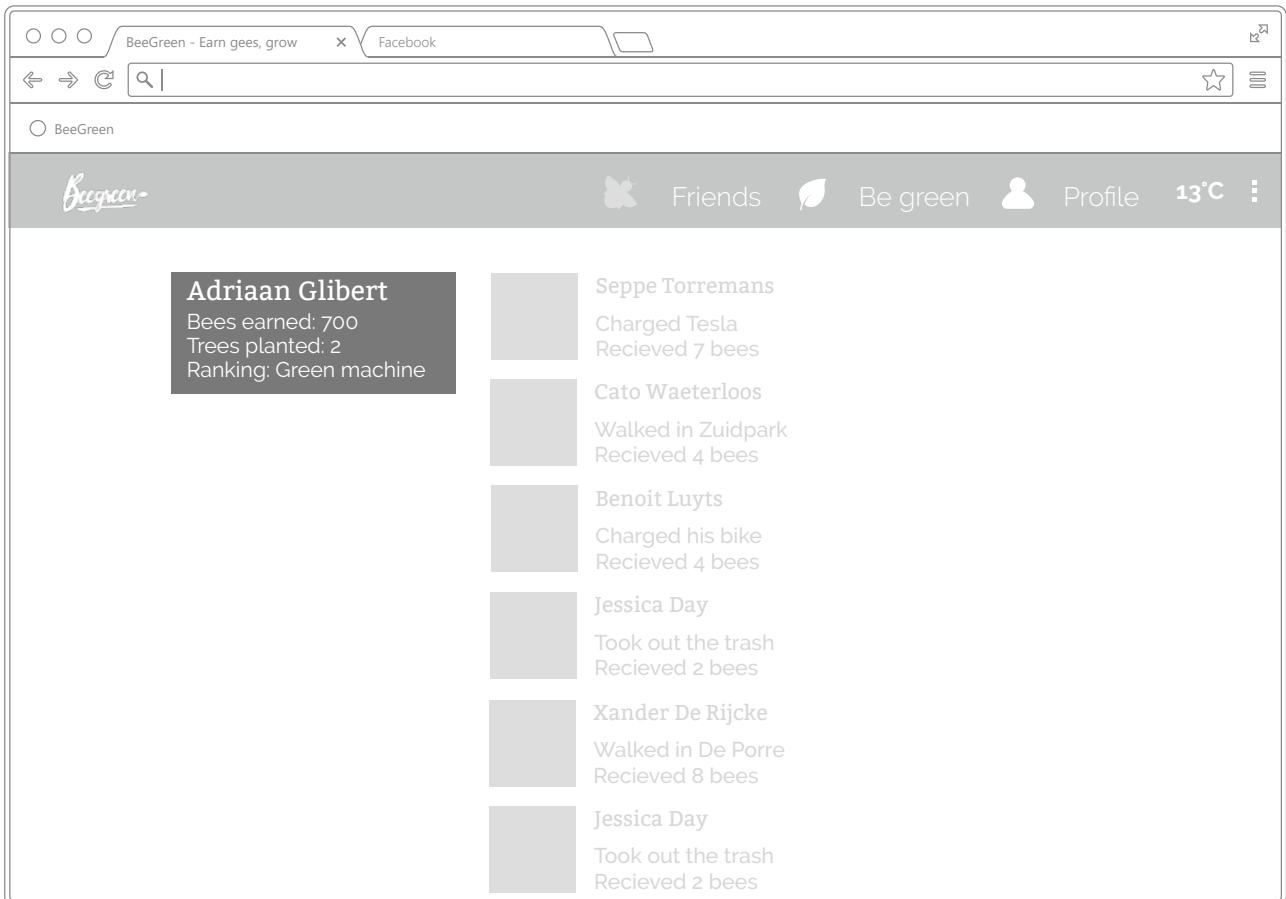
BeeGreen - Earn gees, grow
Facebook

BeeGreen

Beegreen

Friends Be green Profile 13°C

Adriaan Glibert
Bees earned: 700
Trees planted: 2
Ranking: Green machine

Seppe Torremans
Charged Tesla
Recieved 7 bees

Cato Waeterloos
Walked in Zuidpark
Recieved 4 bees

Benoit Luyts
Charged his bike
Recieved 4 bees

Jessica Day
Took out the trash
Recieved 2 bees

Xander De Rijcke
Walked in De Porre
Recieved 8 bees

Jessica Day
Took out the trash
Recieved 2 bees